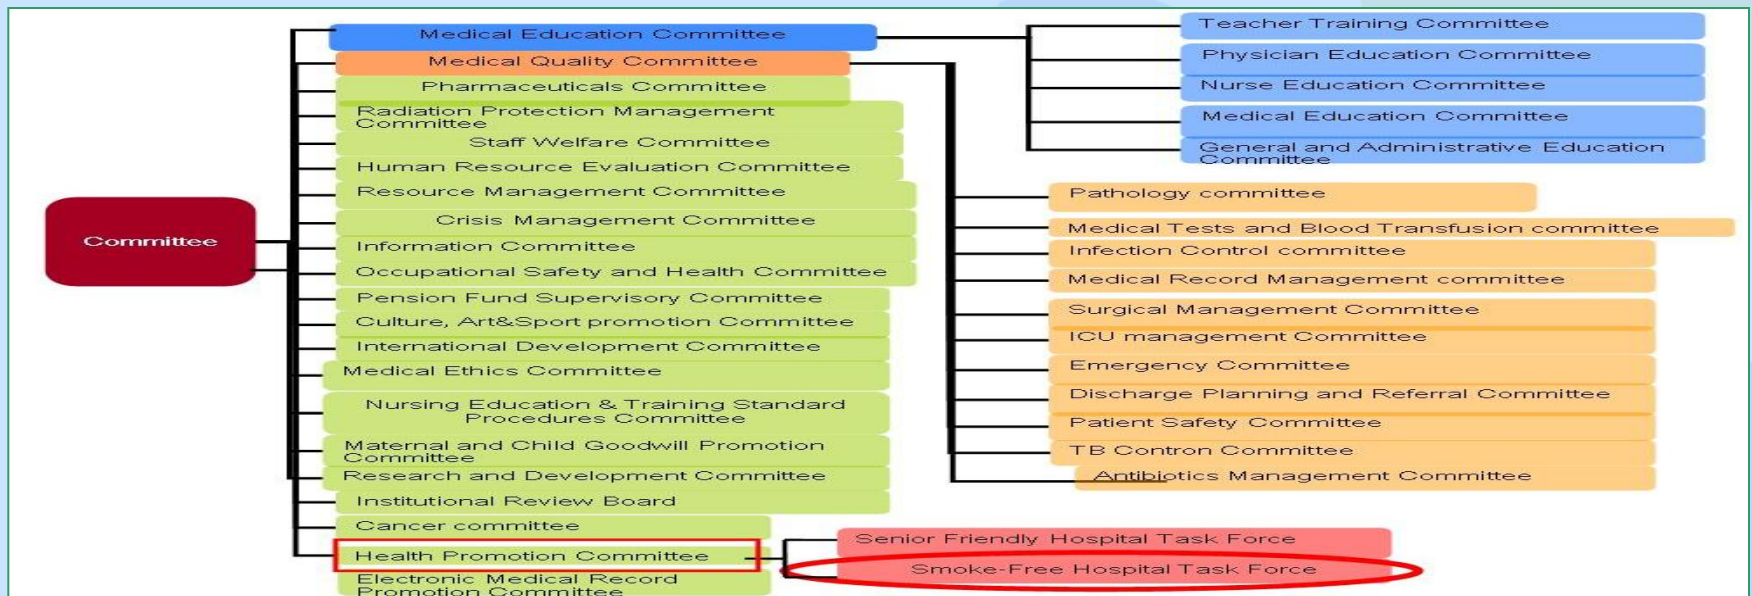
Committee

Medical Education Committee
Medical Quality Committee
Pharmaceuticals Committee
Radiation Protection Management Committee
Staff Welfare Committee
Human Resource Evaluation Committee
Resource Management Committee
Crisis Management Committee
Information Committee
Occupational Safety and Health Committee
Pension Fund Supervisory Committee
Culture, Art&Sport promotion Committee
International Development Committee
Medical Ethics Committee
Nursing Education & Training Standard Procedures Committee
Maternal and Child Goodwill Promotion Committee
Research and Development Committee
Institutional Review Board
Cancer committee
Health Promotion Committee
Electronic Medical Record Promotion Committee

Teacher Training Committee
Physician Education Committee
Nurse Education Committee
Medical Education Committee
General and Administrative Education Committee

Pathology committee
Medical Tests and Blood Transfusion committee
Infection Control committee
Medical Record Management committee
Surgical Management Committee
ICU management Committee
Emergency Committee
Discharge Planning and Referral Committee
Patient Safety Committee
TB Contron Committee
Antibiotics Management Committee

Senior Friendly Hospital Task Force
Smoke-Free Hospital Task Force